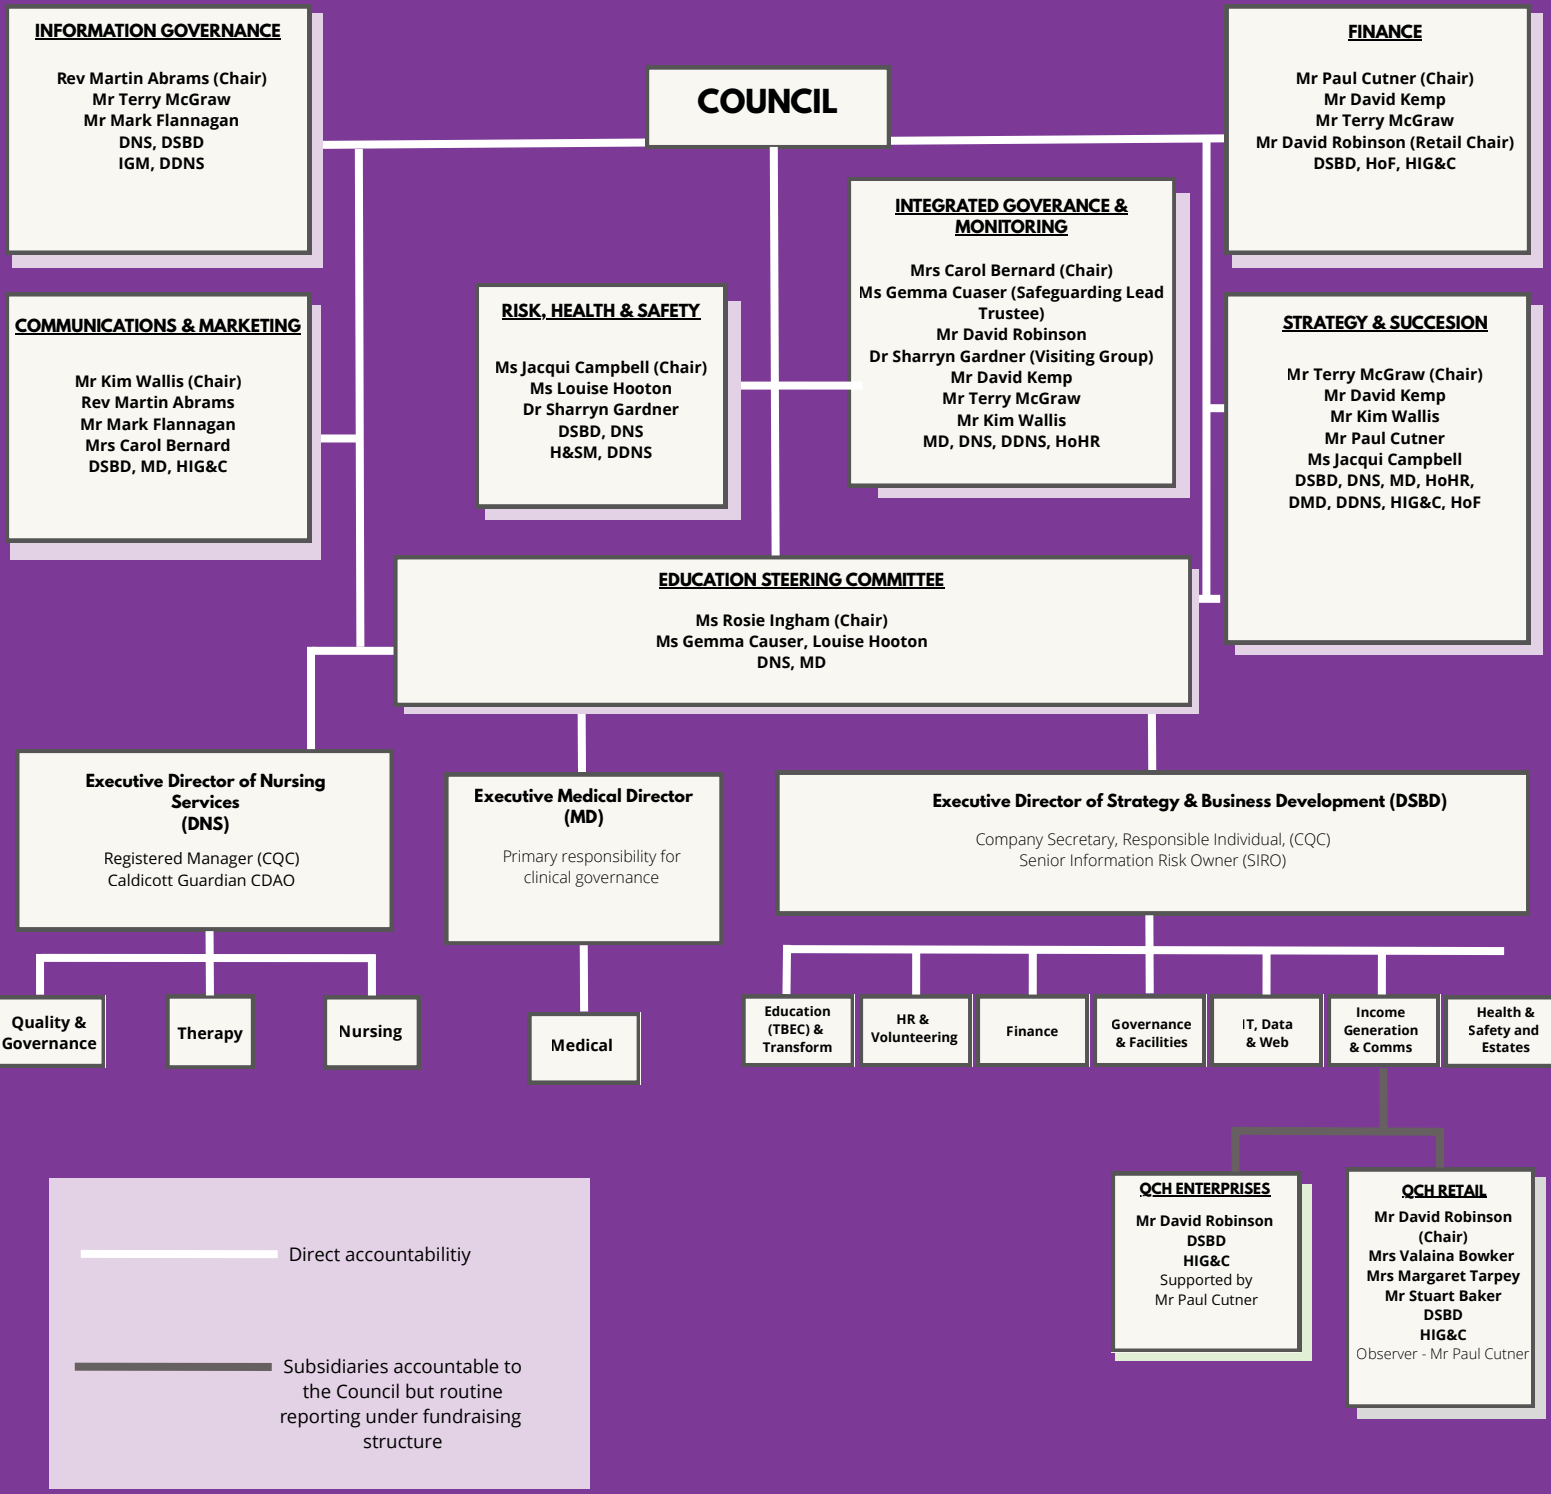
INFORMATION GOVERNANCE

Rev Martin Abrams (Chair)
Mr Terry McGraw
Mr Mark Flannagan
DNS, DSBD
IGM, DDNS

COUNCIL

FINANCE

Mr Paul Cutner (Chair)
Mr David Kemp
Mr Terry McGraw
Mr David Robinson (Retail Chair)
DSBD, HoF, HIG&C

INTEGRATED GOVERANCE & MONITORING

Mrs Carol Bernard (Chair)
Ms Gemma Cuaser (Safeguarding Lead Trustee)
Mr David Robinson
Dr Sharryn Gardner (Visiting Group)
Mr David Kemp
Mr Terry McGraw
Mr Kim Wallis
MD, DNS, DDNS, HoHR

COMMUNICATIONS & MARKETING

Mr Kim Wallis (Chair)
Rev Martin Abrams
Mr Mark Flannagan
Mrs Carol Bernard
DSBD, MD, HIG&C

RISK, HEALTH & SAFETY

Ms Jacqui Campbell (Chair)
Ms Louise Hooton
Dr Sharryn Gardner
DSBD, DNS
H&SM, DDNS

STRATEGY & SUCCESION

Mr Terry McGraw (Chair)
Mr David Kemp
Mr Kim Wallis
Mr Paul Cutner
Ms Jacqui Campbell
DSBD, DNS, MD, HoHR,
DMD, DDNS, HIG&C, HoF

EDUCATION STEERING COMMITTEE

Ms Rosie Ingham (Chair)
Ms Gemma Causer, Louise Hooton
DNS, MD

Executive Director of Nursing Services
(DNS)
Registered Manager (CQC)
Caldicott Guardian CDAO

Executive Medical Director
(MD)
Primary responsibility for clinical governance

Executive Director of Strategy & Business Development (DSBD)
Company Secretary, Responsible Individual, (CQC)
Senior Information Risk Owner (SIRO)

Quality & Governance

Therapy

Nursing

Medical

Education (TBEC) & Transform

HR & Volunteering

Finance

Governance & Facilities

IT, Data & Web

Income Generation & Comms

Health & Safety and Estates

QCH ENTERPRISES
Mr David Robinson
DSBD
HIG&C
Supported by
Mr Paul Cutner

QCH RETAIL
Mr David Robinson (Chair)
Mrs Valaina Bowker
Mrs Margaret Tarpey
Mr Stuart Baker
DSBD
HIG&C
Observer - Mr Paul Cutner

Direct accountabilitiy

Subsidiaries accountable to the Council but routine reporting under fundraising structure